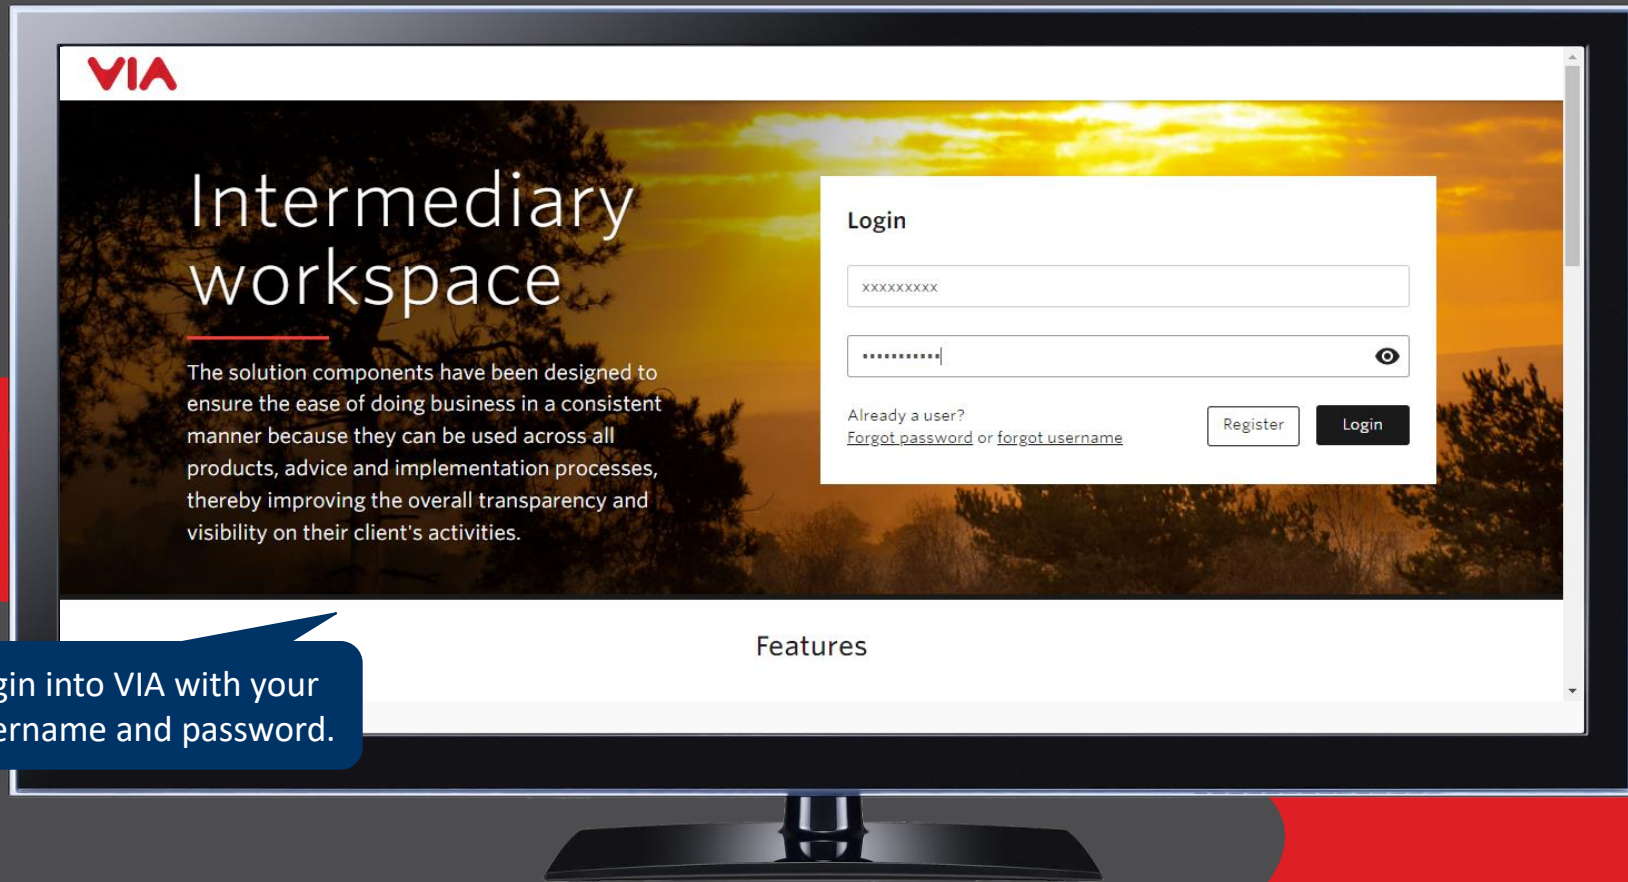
VIA

Intermediary workspace

The solution components have been designed to ensure the ease of doing business in a consistent manner because they can be used across all products, advice and implementation processes, thereby improving the overall transparency and visibility on their client's activities.

Login

xxxxxxxxx

•••••••••••

Already a user?
Forgot password or forgot username

Register

Login

Features

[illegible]gin into VIA with your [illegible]ername and password.